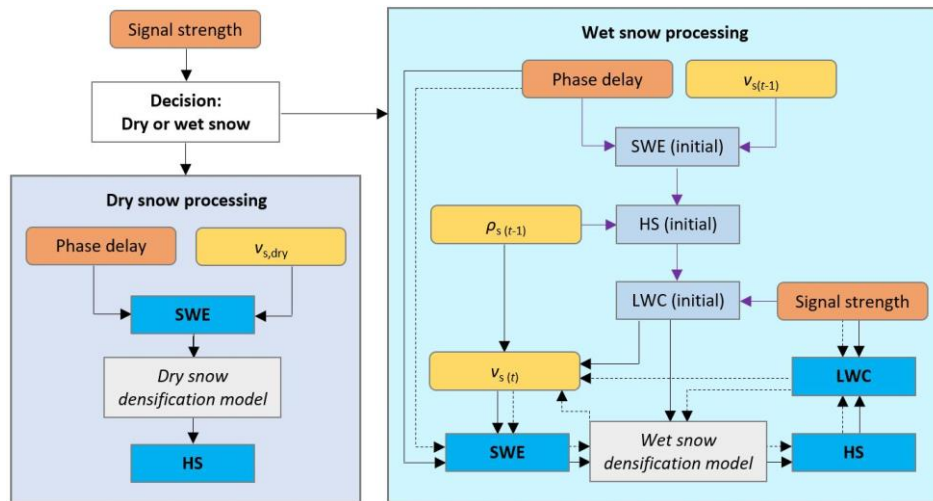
Signal strength

Decision:
Dry or wet snow

Dry snow processing

Phase delay

$v_{s,dry}$

SWE

*Dry snow densification model*

HS

Wet snow processing

Phase delay

$v_{s(t-1)}$

SWE (initial)

$\rho_{s\,(t-1)}$

HS (initial)

LWC (initial)

Signal strength

$v_{s\,(t)}$

LWC

SWE

*Wet snow densification model*

HS